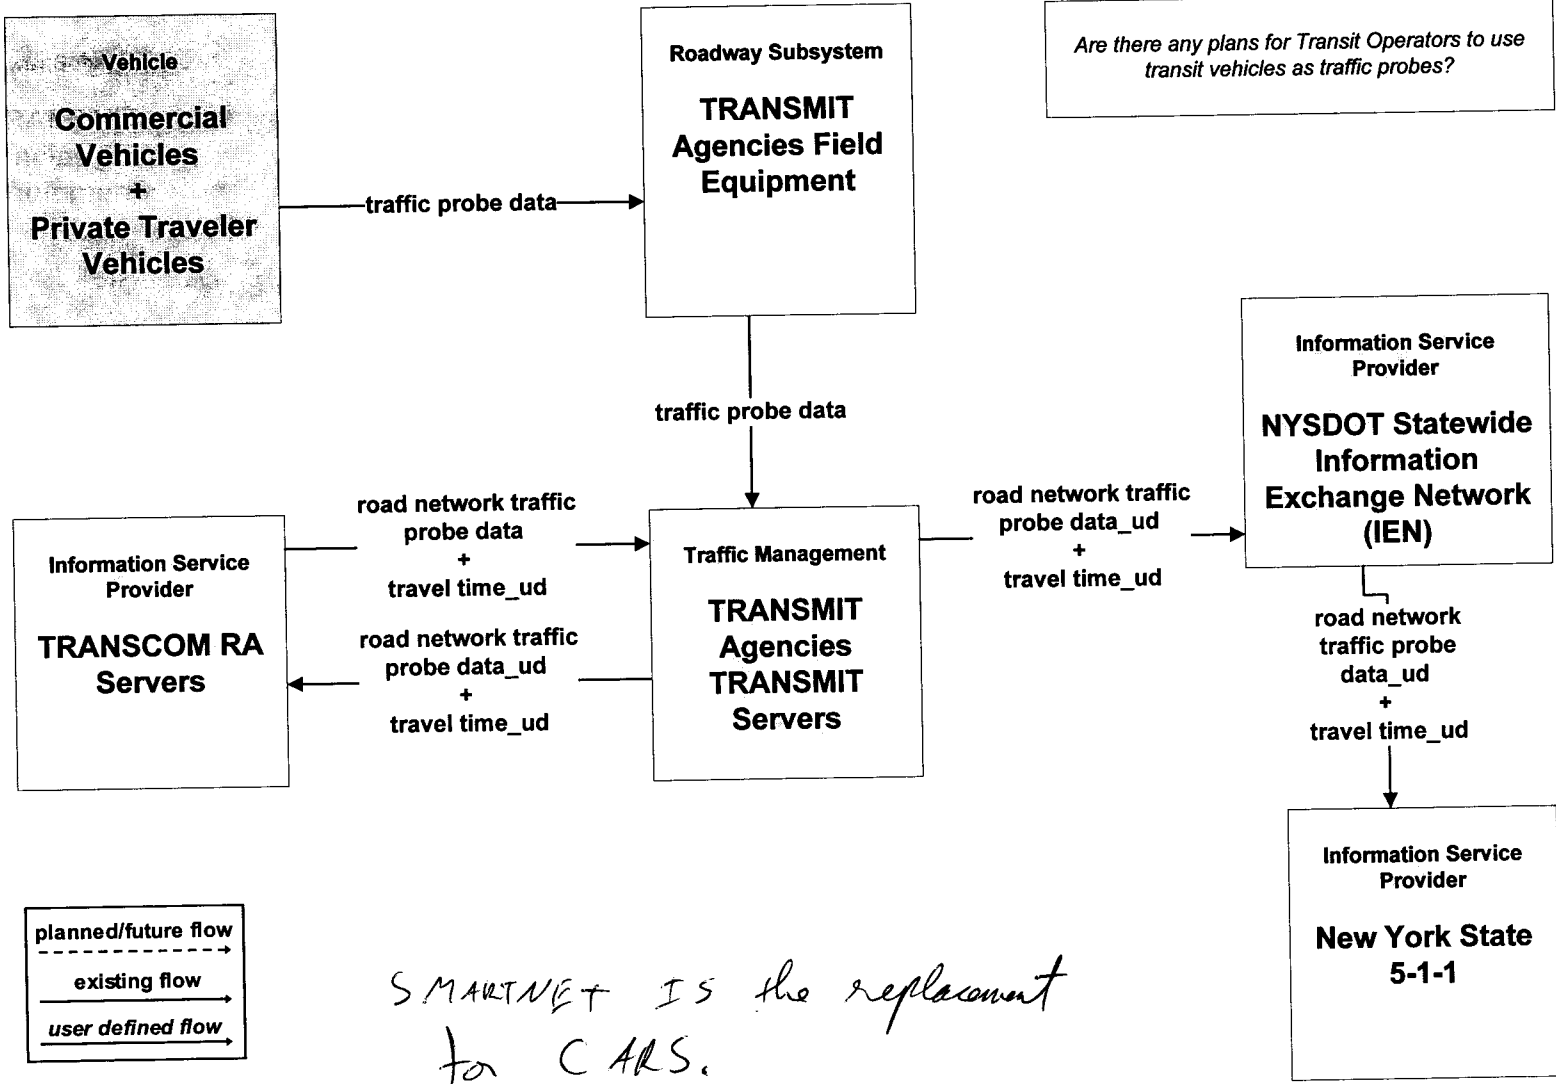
Vehicle

Commercial Vehicles + Private Traveler Vehicles

traffic probe data

Roadway Subsystem

TRANSMIT Agencies Field Equipment

Are there any plans for Transit Operators to use transit vehicles as traffic probes?

traffic probe data

Information Service Provider

NYSDOT Statewide Information Exchange Network (IEN)

road network traffic probe data + travel time_ud

Information Service Provider

TRANSCOM RA Servers

road network traffic probe data_ud + travel time_ud

Traffic Management

TRANSMIT Agencies TRANSMIT Servers

road network traffic probe data_ud + travel time_ud

road network traffic probe data_ud + travel time_ud

Information Service Provider

New York State 5-1-1

planned/future flow

existing flow

user defined flow

SMARTNET IS the replacement for CARS.